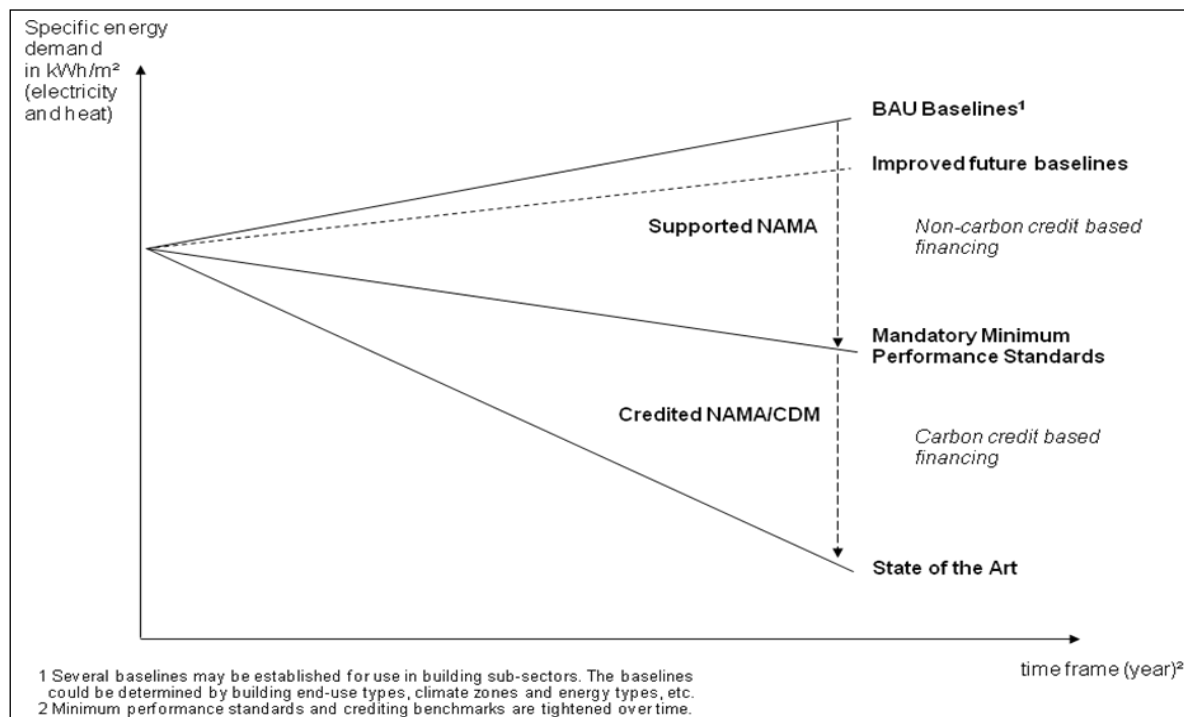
Specific energy demand in kWh/m² (electricity and heat)

BAU Baselines¹

Improved future baselines

Supported NAMA

Non-carbon credit based financing

Mandatory Minimum Performance Standards

Credited NAMA/CDM

Carbon credit based financing

State of the Art

time frame (year)²

1 Several baselines may be established for use in building sub-sectors. The baselines could be determined by building end-use types, climate zones and energy types, etc.
2 Minimum performance standards and crediting benchmarks are tightened over time.